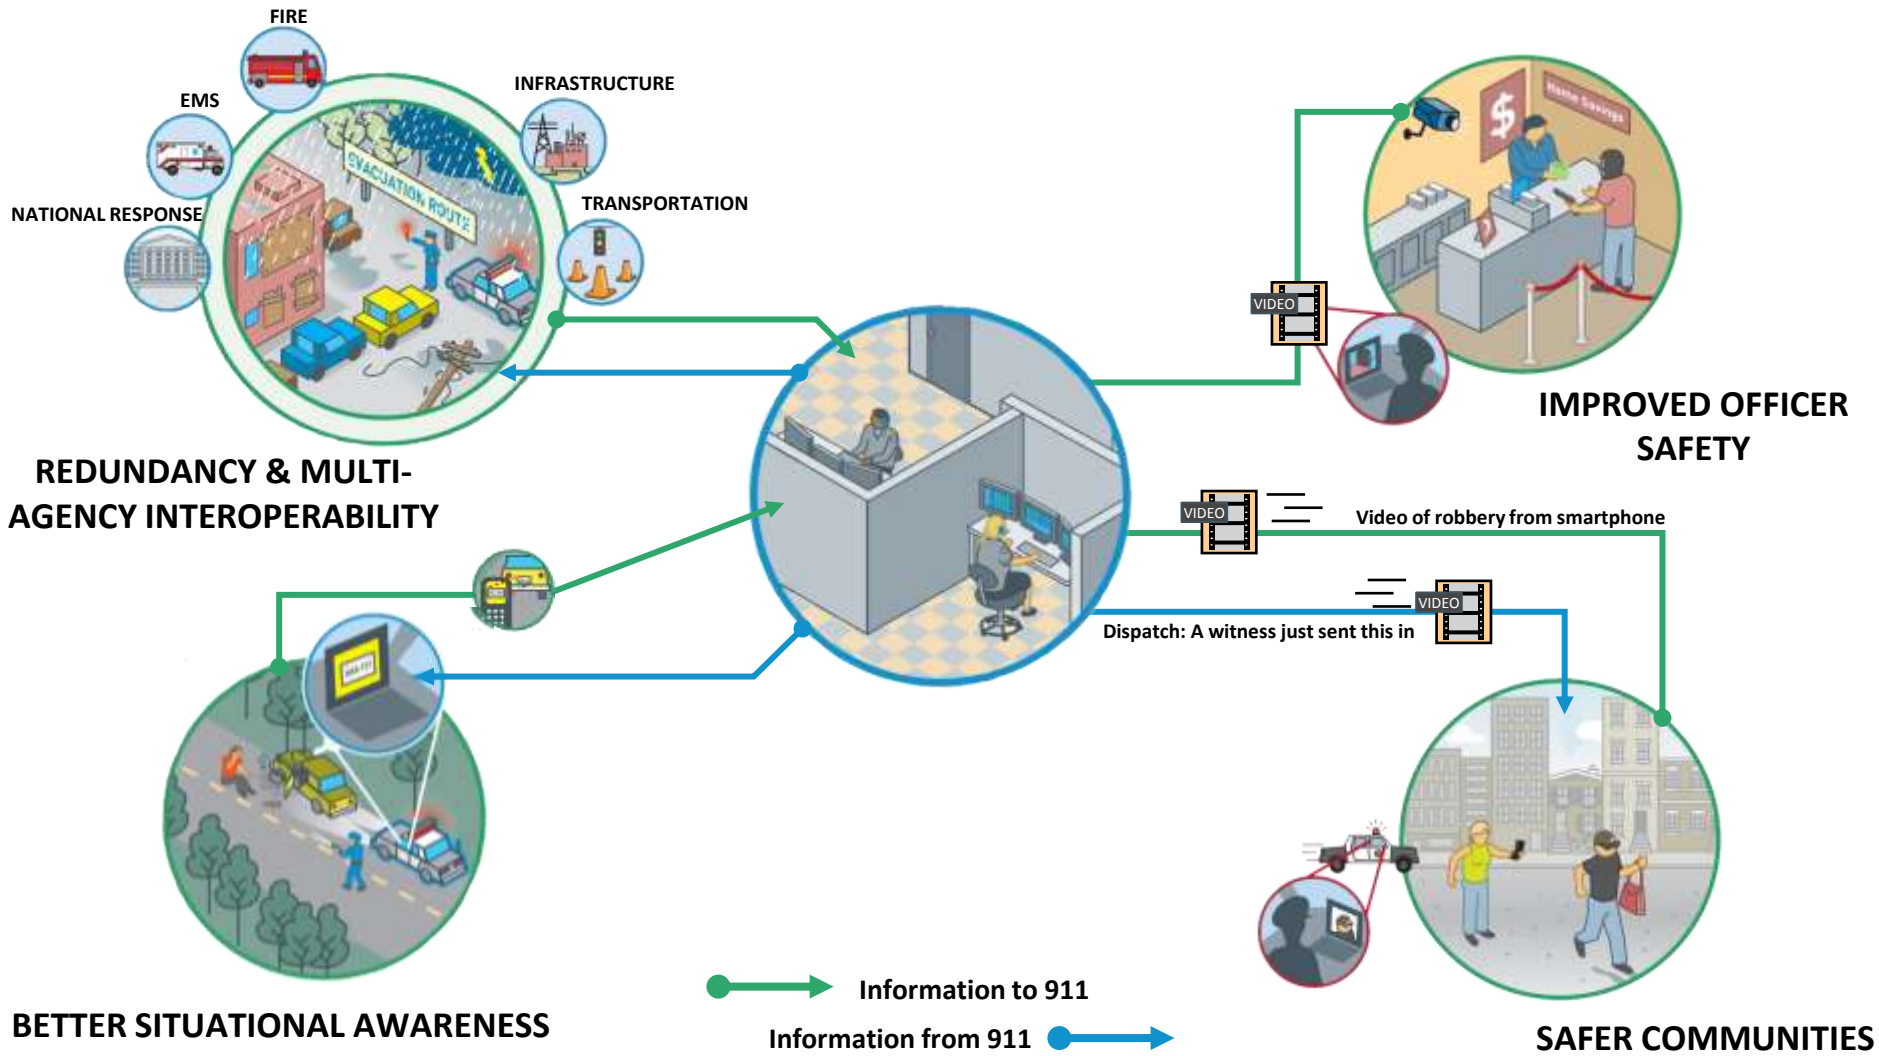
FIRE

EMS

INFRASTRUCTURE

TRANSPORTATION

NATIONAL RESPONSE

EVACUATION ROUTE

REDUNDANCY & MULTI-AGENCY INTEROPERABILITY

VIDEO

IMPROVED OFFICER SAFETY

VIDEO

Video of robbery from smartphone

VIDEO

Dispatch: A witness just sent this in

BETTER SITUATIONAL AWARENESS

Information to 911

Information from 911

SAFER COMMUNITIES